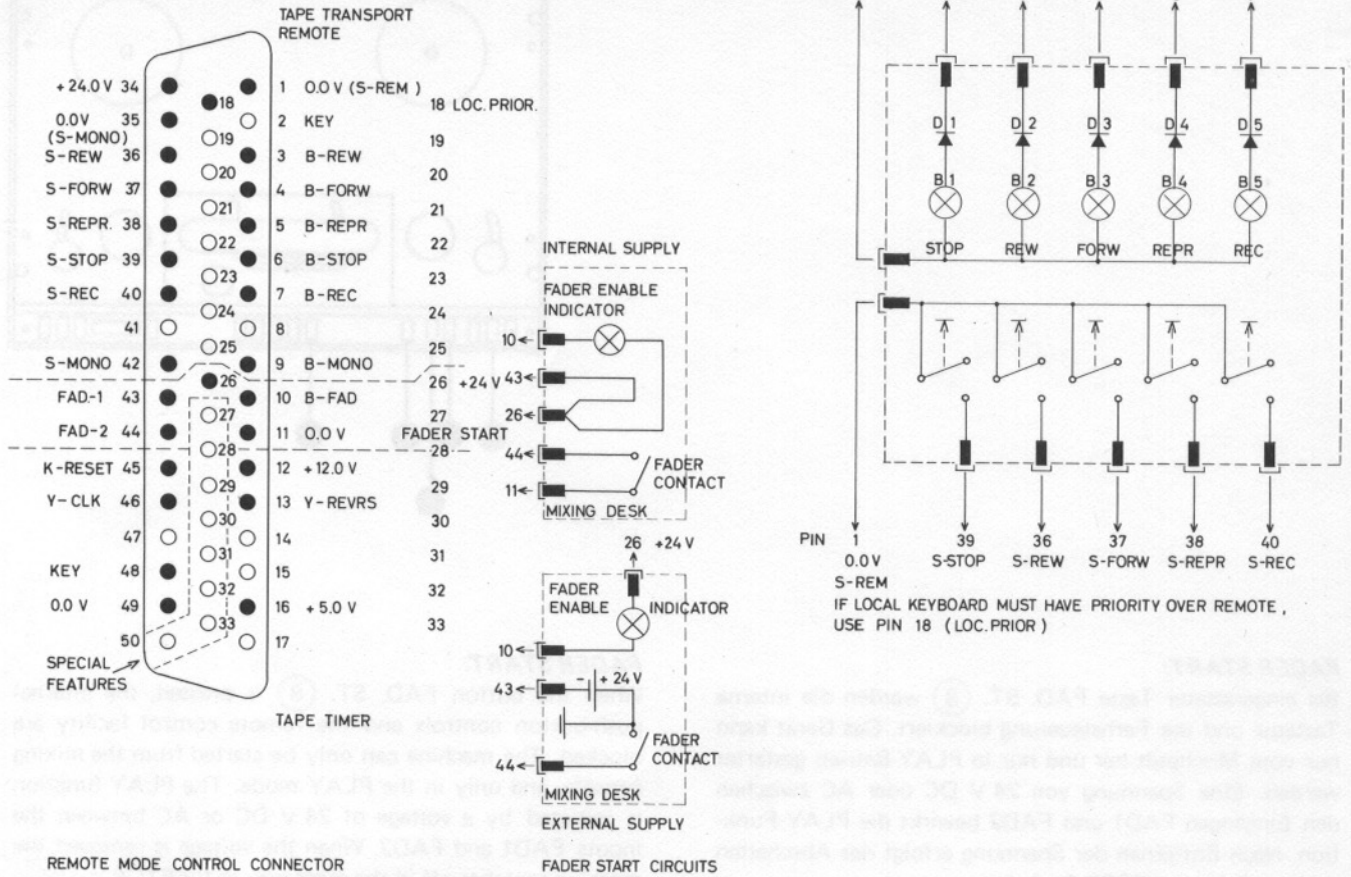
TAPE TRANSPORT
REMOTE

+24.0 V 34
0.0V (S-MONO) 35
S-REW 36
S-FORW 37
S-REPR. 38
S-STOP 39
S-REC 40
41
S-MONO 42
FAD.-1 43
FAD.-2 44
K-RESET 45
Y-CLK 46
47
KEY 48
0.0 V 49
50

18
19
20
21
22
23
24
25
26
27
28
29
30
31
32
33

1 0.0 V (S-REM)
2 KEY
3 B-REW
4 B-FORW
5 B-REPR
6 B-STOP
7 B-REC
8
9 B-MONO
10 B-FAD
11 0.0 V
12 +12.0 V
13 Y-REVRS
14
15
16 +5.0 V
17

18 LOC. PRIOR.
19
20
21
22
23
24
25
26 +24 V
27
28
29
30
31
32
33

SPECIAL FEATURES

TAPE TIMER

REMOTE MODE CONTROL CONNECTOR

INTERNAL SUPPLY
FADER ENABLE INDICATOR
10
43
26
FADER START
44
11
FADER CONTACT
MIXING DESK

26 +24 V
FADER ENABLE INDICATOR
10
43
+24 V
44
FADER CONTACT
MIXING DESK
EXTERNAL SUPPLY
FADER START CIRCUITS

D 1 D 2 D 3 D 4 D 5
B 1 B 2 B 3 B 4 B 5
STOP REW FORW REPR REC

PIN 1 0.0 V S-REM
39 S-STOP
36 S-REW
37 S-FORW
38 S-REPR
40 S-REC

IF LOCAL KEYBOARD MUST HAVE PRIORITY OVER REMOTE, USE PIN 18 (LOC. PRIOR)

FADER START
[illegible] FAD. ST. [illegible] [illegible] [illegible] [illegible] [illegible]